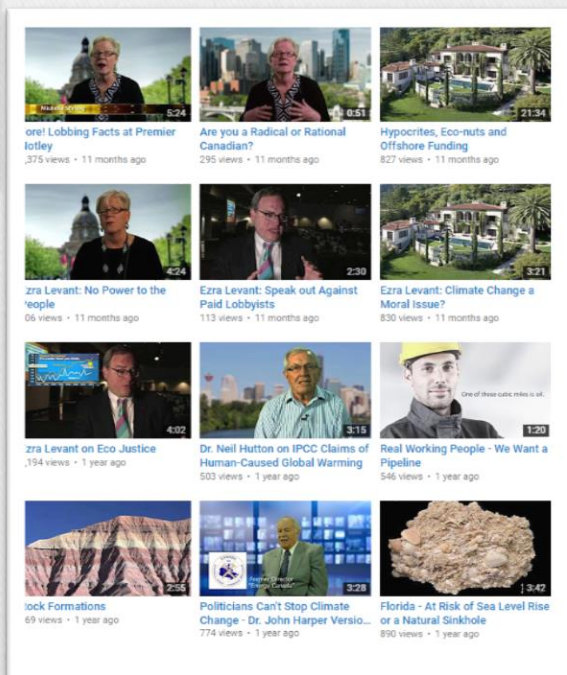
5:24
ore! Lobbing Facts at Premier lotley
,375 views • 11 months ago

0:51
Are you a Radical or Rational Canadian?
295 views • 11 months ago

21:34
Hypocrites, Eco-nuts and Offshore Funding
827 views • 11 months ago

4:24
zra Levant: No Power to the eople
06 views • 11 months ago

2:30
Ezra Levant: Speak out Against Paid Lobbyists
113 views • 11 months ago

3:21
Ezra Levant: Climate Change a Moral Issue?
830 views • 11 months ago

4:02
zra Levant on Eco Justice
,194 views • 1 year ago

3:15
Dr. Neil Hutton on IPCC Claims of Human-Caused Global Warming
503 views • 1 year ago

One of these cubic miles is oil.
1:20
Real Working People - We Want a Pipeline
546 views • 1 year ago

2:55
ock Formations
69 views • 1 year ago

3:28
Politicians Can't Stop Climate Change - Dr. John Harper Versio...
774 views • 1 year ago

3:42
Florida - At Risk of Sea Level Rise or a Natural Sinkhole
890 views • 1 year ago